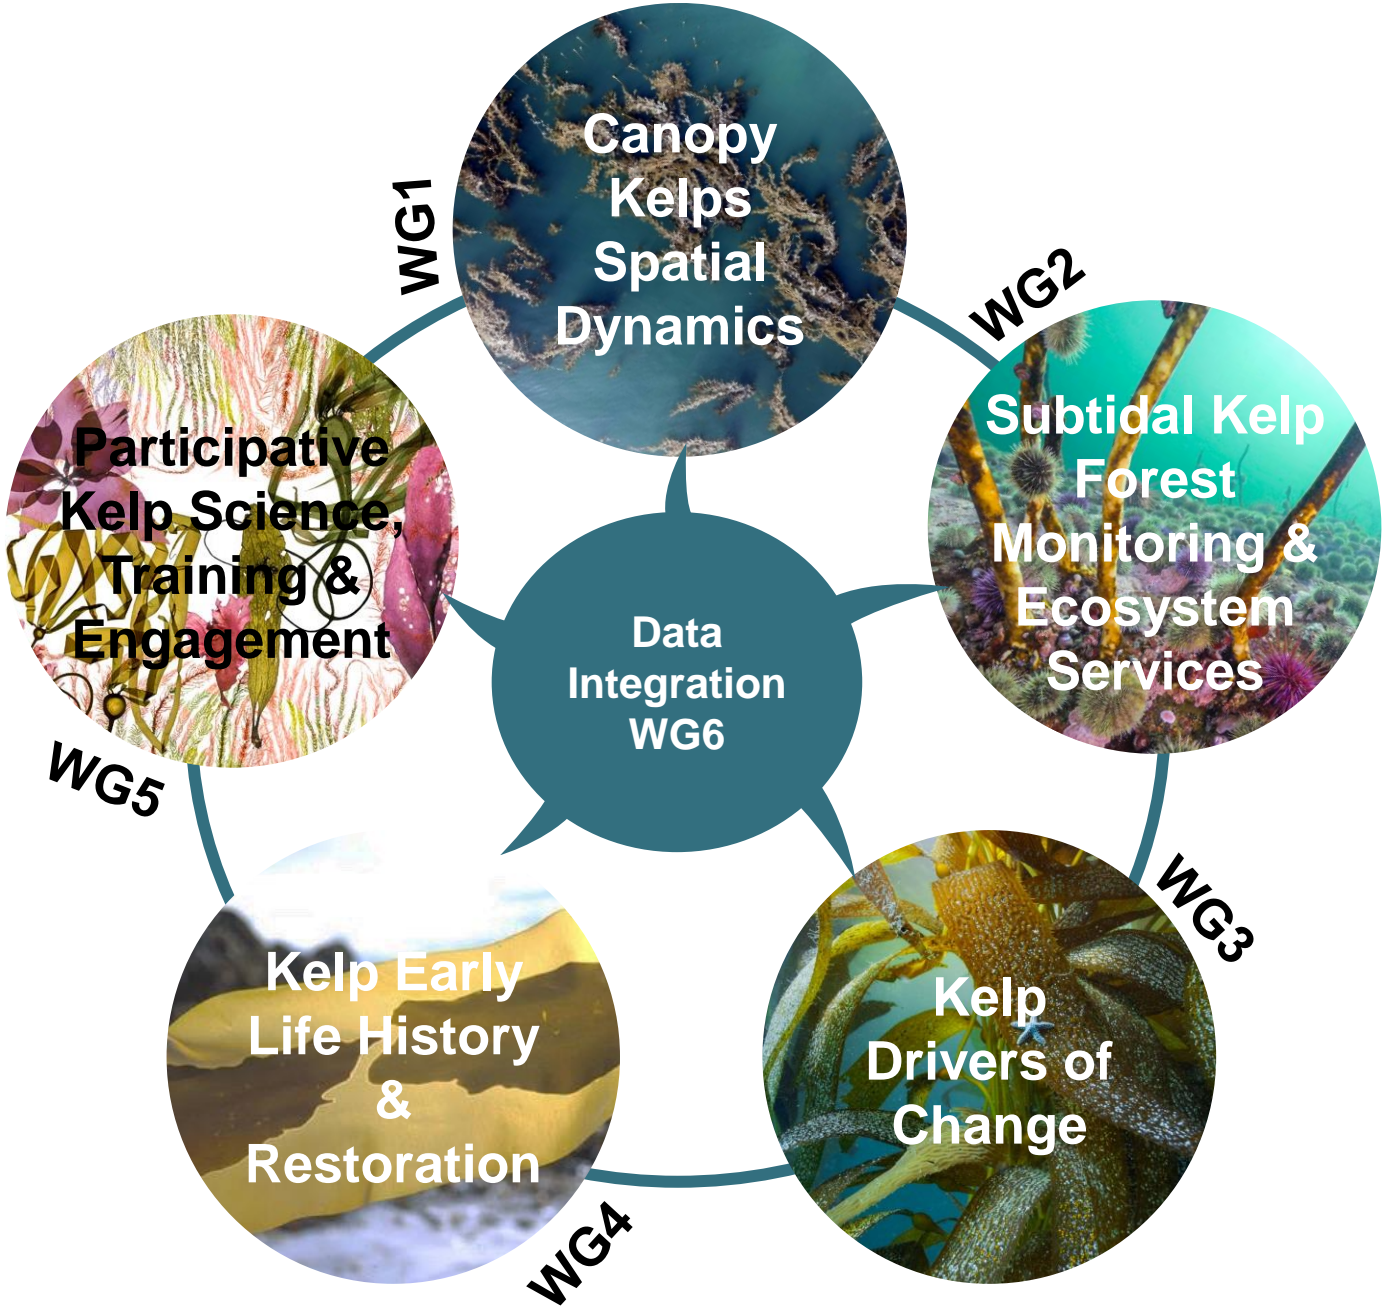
WG1

Canopy Kelps Spatial Dynamics

WG2

Subtidal Kelp Forest Monitoring & Ecosystem Services

WG3

Kelp Drivers of Change

WG4

Kelp Early Life History & Restoration

WG5

Participative Kelp Science, Training & Engagement

Data Integration WG6